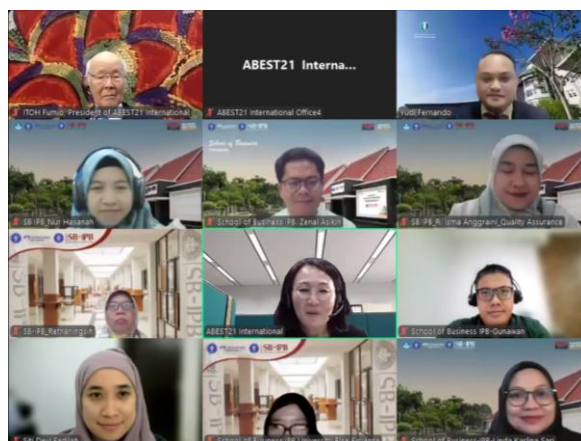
ITOH Fumio, President of ABEST21 International

ABEST21 Interna...

ABEST21 International Office4

Yudi Fernando

SB-IPB_Nur Hasanah

School of Business

School of Business IPB-Zenal Asikin

SB-IPB

SB-IPB_R. Isma Anggraini_Quality Assurance

SB-IPB

SB-IPB_Retnaningsih

ABEST21 International

School of Business IPB-Gunawan

SB-IPB

SB-IPB